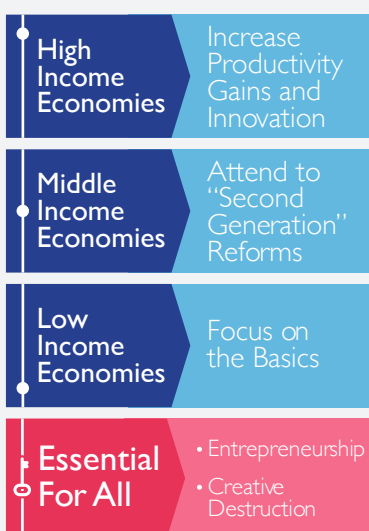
High Income Economies

Increase Productivity Gains and Innovation

Middle Income Economies

Attend to "Second Generation" Reforms

Low Income Economies

Focus on the Basics

Essential For All

• Entrepreneurship
• Creative Destruction